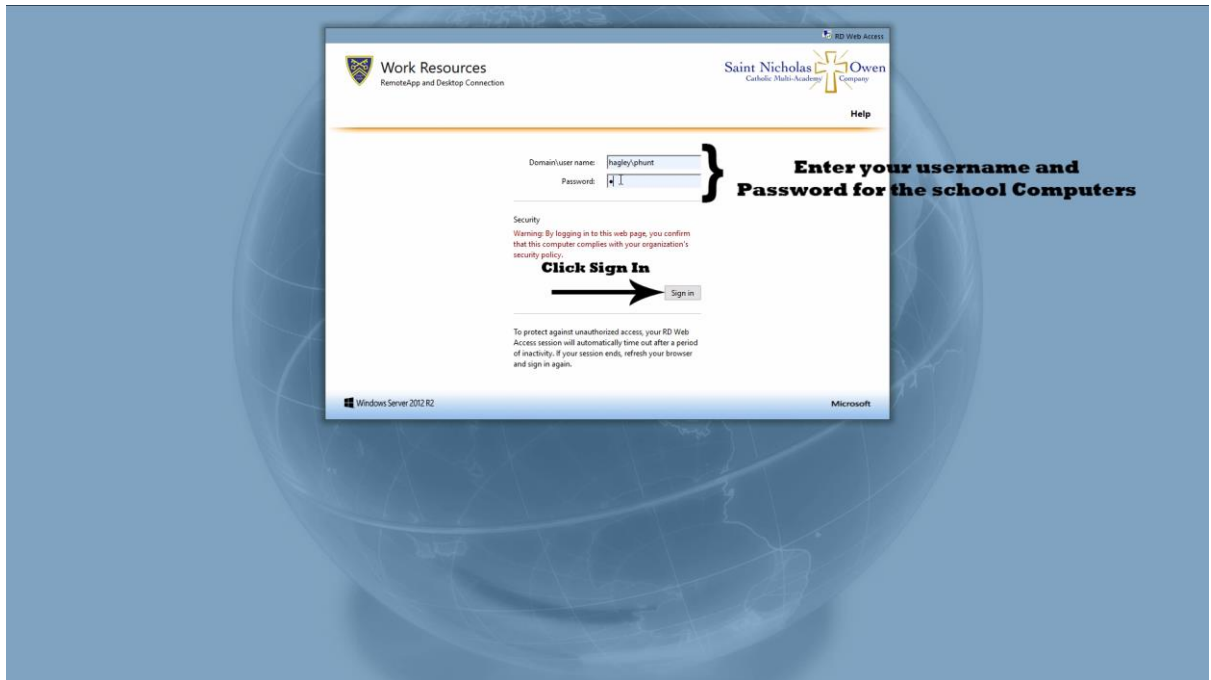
RD Web Access

Work Resources
RemoteApp and Desktop Connection

Saint Nicholas Owen
Catholic Multi-Academy Company

Help

Domain\user name: hagley\phunt
Password:

Enter your username and Password for the school Computers

Security
Warning: By logging in to this web page, you confirm that this computer complies with your organization's security policy.

Click Sign In

Sign in

To protect against unauthorized access, your RD Web Access session will automatically time out after a period of inactivity. If your session ends, refresh your browser and sign in again.

Windows Server 2012 R2

Microsoft